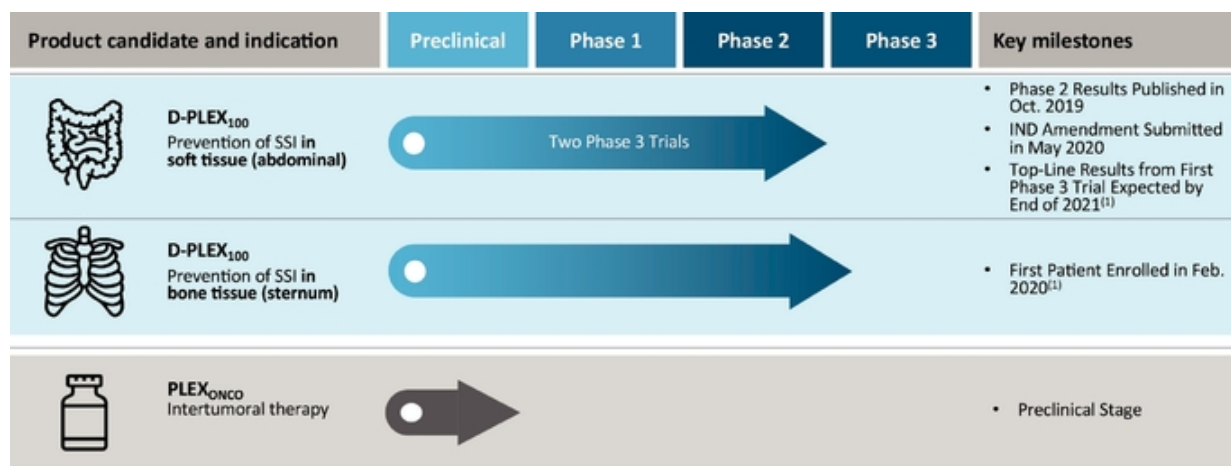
| Product candidate and indication | Preclinical | Phase 1 | Phase 2 | Phase 3 | Key milestones |
|---|---|---|---|---|---|
| D-PLEX$_{100}$ Prevention of SSI in soft tissue (abdominal) | Two Phase 3 Trials | | | | • Phase 2 Results Published in Oct. 2019 • IND Amendment Submitted in May 2020 • Top-Line Results from First Phase 3 Trial Expected by End of 2021$^{(1)}$ |
| D-PLEX$_{100}$ Prevention of SSI in bone tissue (sternum) | | | | | • First Patient Enrolled in Feb. 2020$^{(1)}$ |
| PLEX$_{ONCO}$ Intertumoral therapy | | | | | • Preclinical Stage |